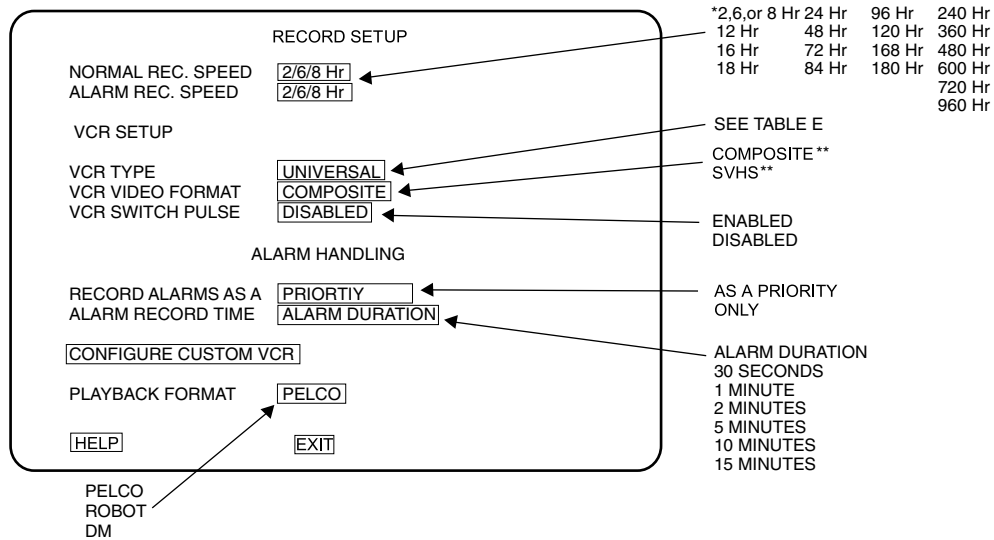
RECORD SETUP

NORMAL REC. SPEED 2/6/8 Hr
ALARM REC. SPEED 2/6/8 Hr

VCR SETUP

VCR TYPE UNIVERSAL
VCR VIDEO FORMAT COMPOSITE
VCR SWITCH PULSE DISABLED

ALARM HANDLING

RECORD ALARMS AS A PRIORTIY
ALARM RECORD TIME ALARM DURATION

CONFIGURE CUSTOM VCR

PLAYBACK FORMAT PELCO

HELP EXIT

*2,6,or 8 Hr 24 Hr 96 Hr 240 Hr
12 Hr 48 Hr 120 Hr 360 Hr
16 Hr 72 Hr 168 Hr 480 Hr
18 Hr 84 Hr 180 Hr 600 Hr
720 Hr
960 Hr

SEE TABLE E

COMPOSITE**
SVHS**

ENABLED
DISABLED

AS A PRIORITY
ONLY

ALARM DURATION
30 SECONDS
1 MINUTE
2 MINUTES
5 MINUTES
10 MINUTES
15 MINUTES

PELCO
ROBOT
DM